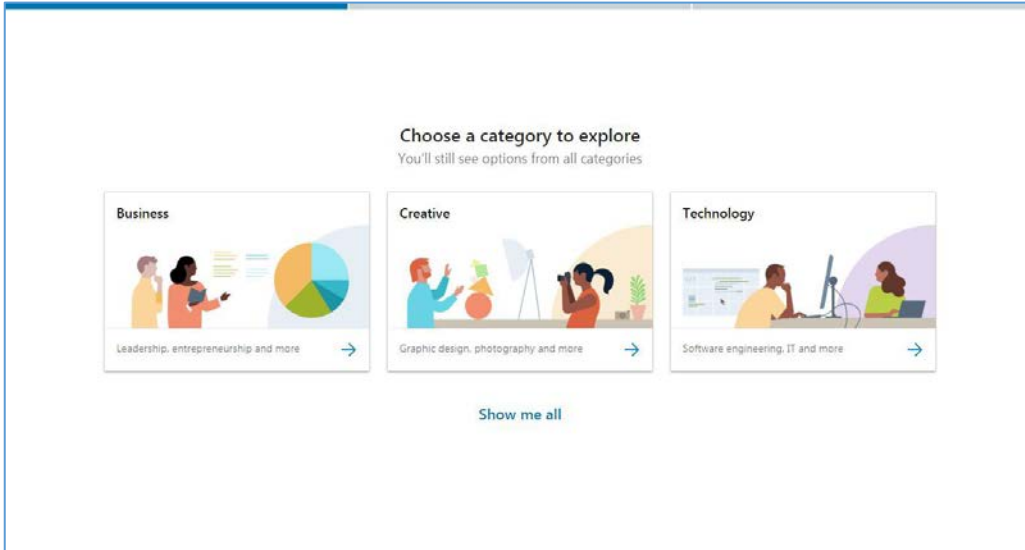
Choose a category to explore
You'll still see options from all categories

Business
Leadership, entrepreneurship and more

Creative
Graphic design, photography and more

Technology
Software engineering, IT and more

Show me all